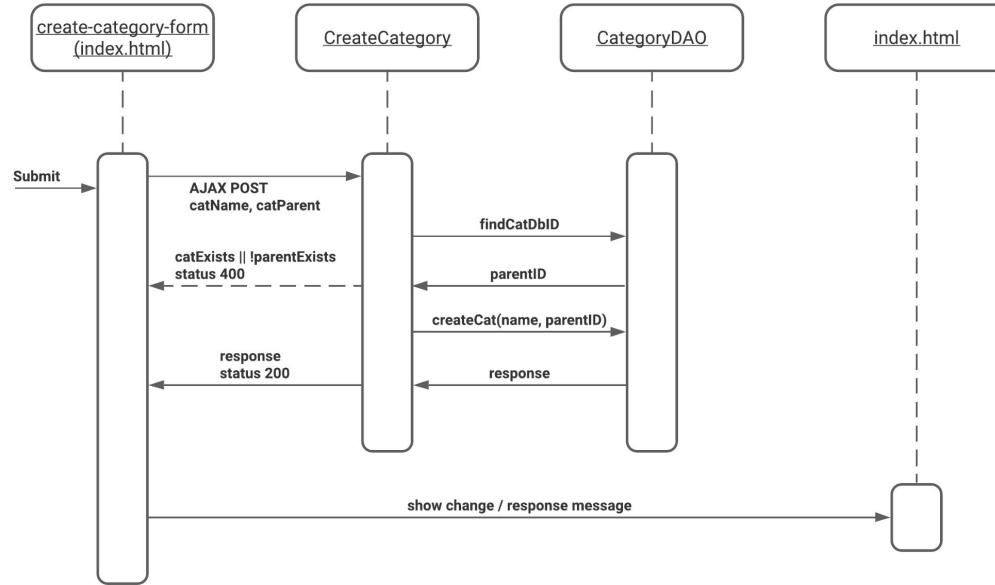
create-category-form (index.html)

CreateCategory

CategoryDAO

index.html

Submit

AJAX POST
catName, catParent

findCatDbID

catExists || !parentExists
status 400

parentID

createCat(name, parentID)

response
status 200

response

show change / response message